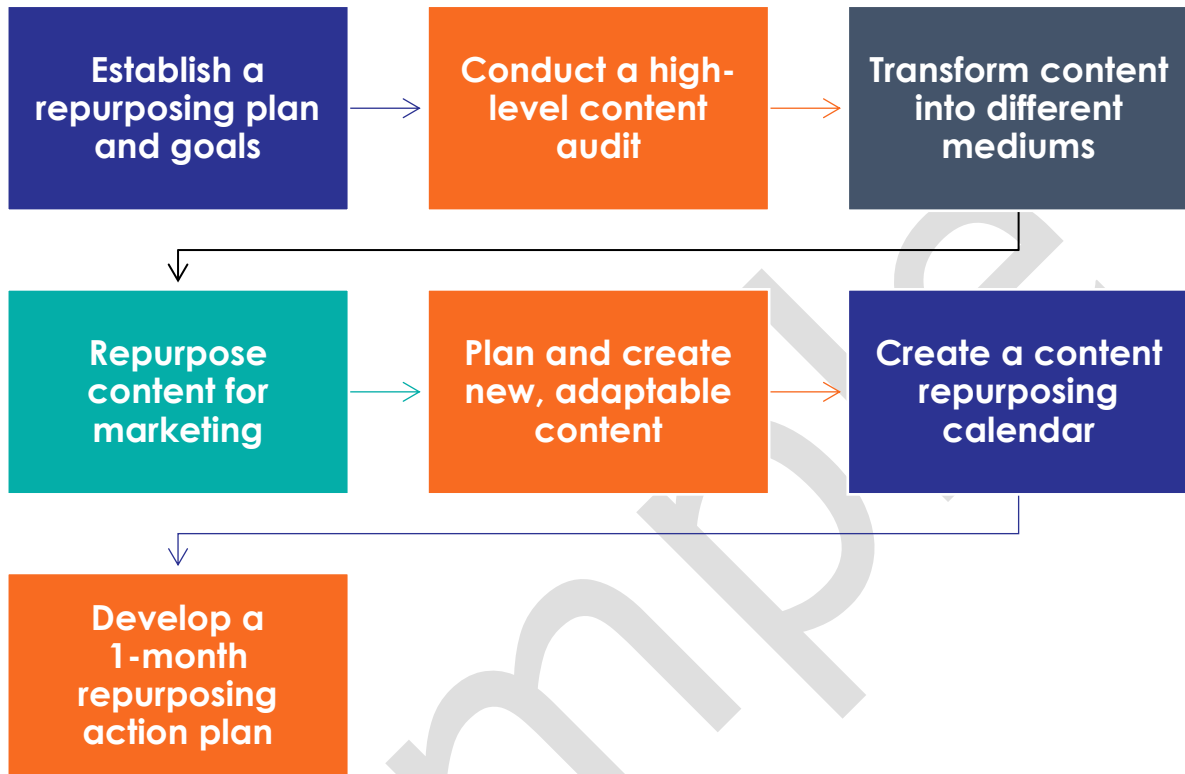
Establish a repurposing plan and goals

Conduct a high-level content audit

Transform content into different mediums

Repurpose content for marketing

Plan and create new, adaptable content

Create a content repurposing calendar

Develop a 1-month repurposing action plan